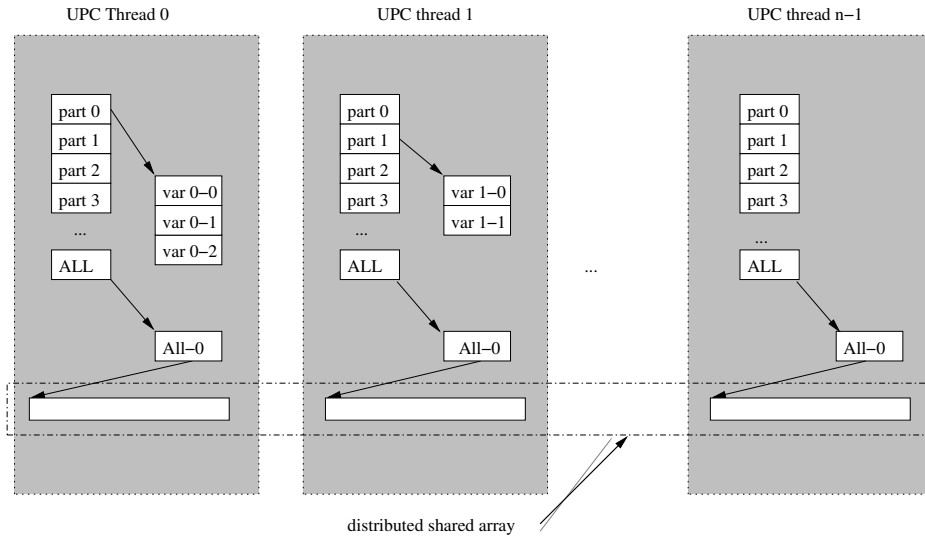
UPC Thread 0

part 0
part 1
part 2
part 3
...
ALL

var 0−0
var 0−1
var 0−2

All−0

UPC thread 1

part 0
part 1
part 2
part 3
...
ALL

var 1−0
var 1−1

All−0

...

UPC thread n−1

part 0
part 1
part 2
part 3
...
ALL

All−0

distributed shared array